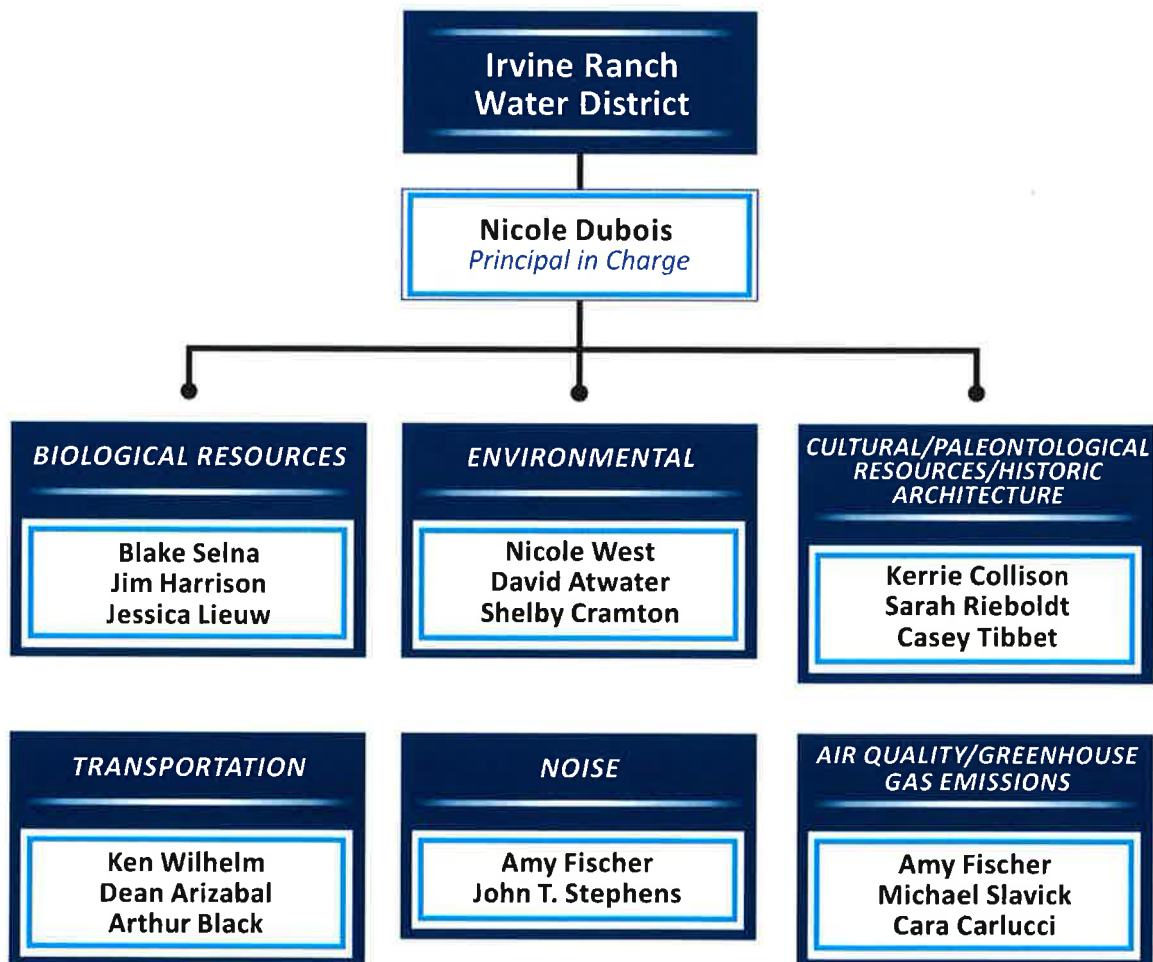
Irvine Ranch Water District

Nicole Dubois
Principal in Charge

BIOLOGICAL RESOURCES

Blake Selna
Jim Harrison
Jessica Lieuw

ENVIRONMENTAL

Nicole West
David Atwater
Shelby Cramton

CULTURAL/PALEONTOLOGICAL RESOURCES/HISTORIC ARCHITECTURE

Kerrie Collison
Sarah Rieboldt
Casey Tibbet

TRANSPORTATION

Ken Wilhelm
Dean Arizabal
Arthur Black

NOISE

Amy Fischer
John T. Stephens

AIR QUALITY/GREENHOUSE GAS EMISSIONS

Amy Fischer
Michael Slavick
Cara Carlucci